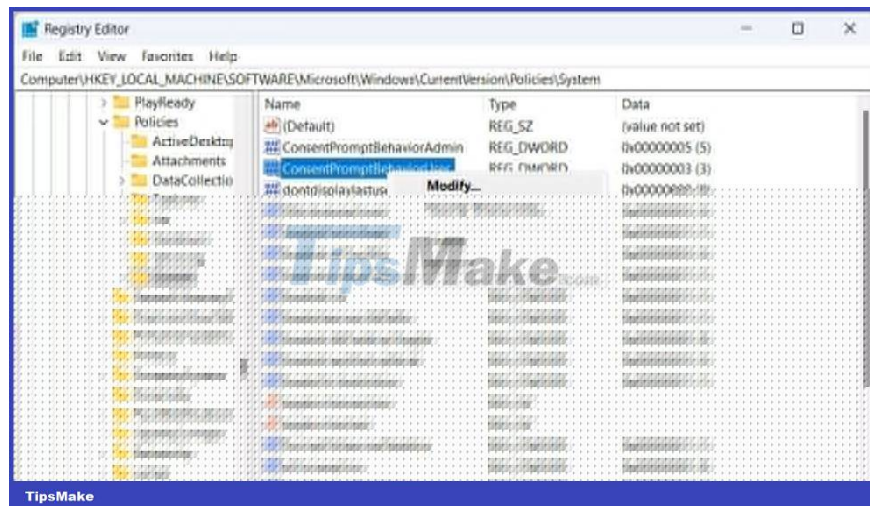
Registry Editor

File Edit View Favorites Help

Computer\HKEY_LOCAL_MACHINE\SOFTWARE\Microsoft\Windows\CurrentVersion\Policies\System

PlayReady
Policies
ActiveDesktop
Attachments
DataCollection

| Name | Type | Data |
|---|---|---|
| (Default) | REG_SZ | (value not set) |
| ConsentPromptBehaviorAdmin | REG_DWORD | 0x00000005 (5) |
| ConsentPromptBehaviorUser | REG_DWORD | 0x00000003 (3) |
| dontdisplaylastuse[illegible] | | 0x0000000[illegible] |

Modify...

TipsMake.com

TipsMake